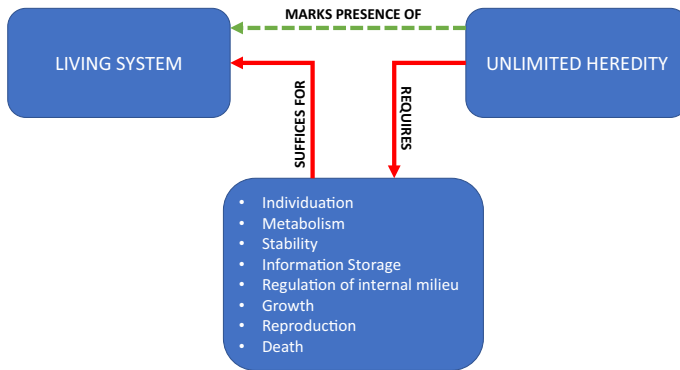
MARKS PRESENCE OF

LIVING SYSTEM

UNLIMITED HEREDITY

SUFFICES FOR

REQUIRES

- Individuation
- Metabolism
- Stability
- Information Storage
- Regulation of internal milieu
- Growth
- Reproduction
- Death